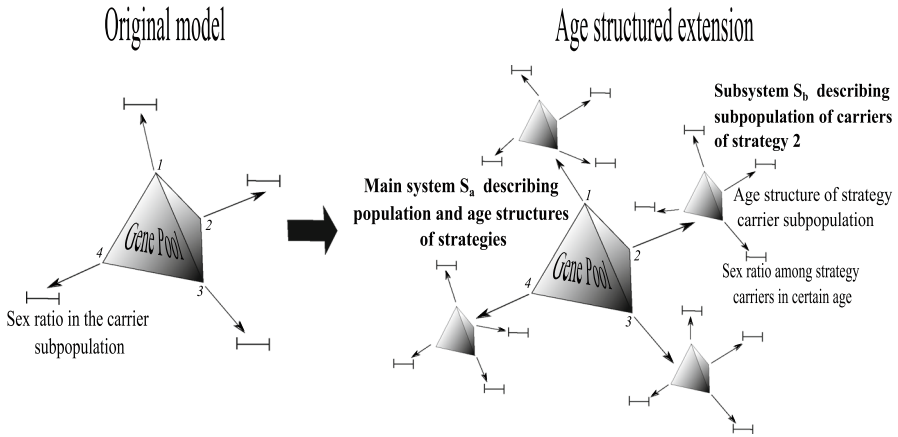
Original model

Age structured extension

1
2
3
4
Gene Pool

Sex ratio in the carrier subpopulation

Subsystem $S_b$ describing subpopulation of carriers of strategy 2

Main system $S_a$ describing population and age structures of strategies

1
2
3
4
Gene Pool

Age structure of strategy carrier subpopulation

Sex ratio among strategy carriers in certain age